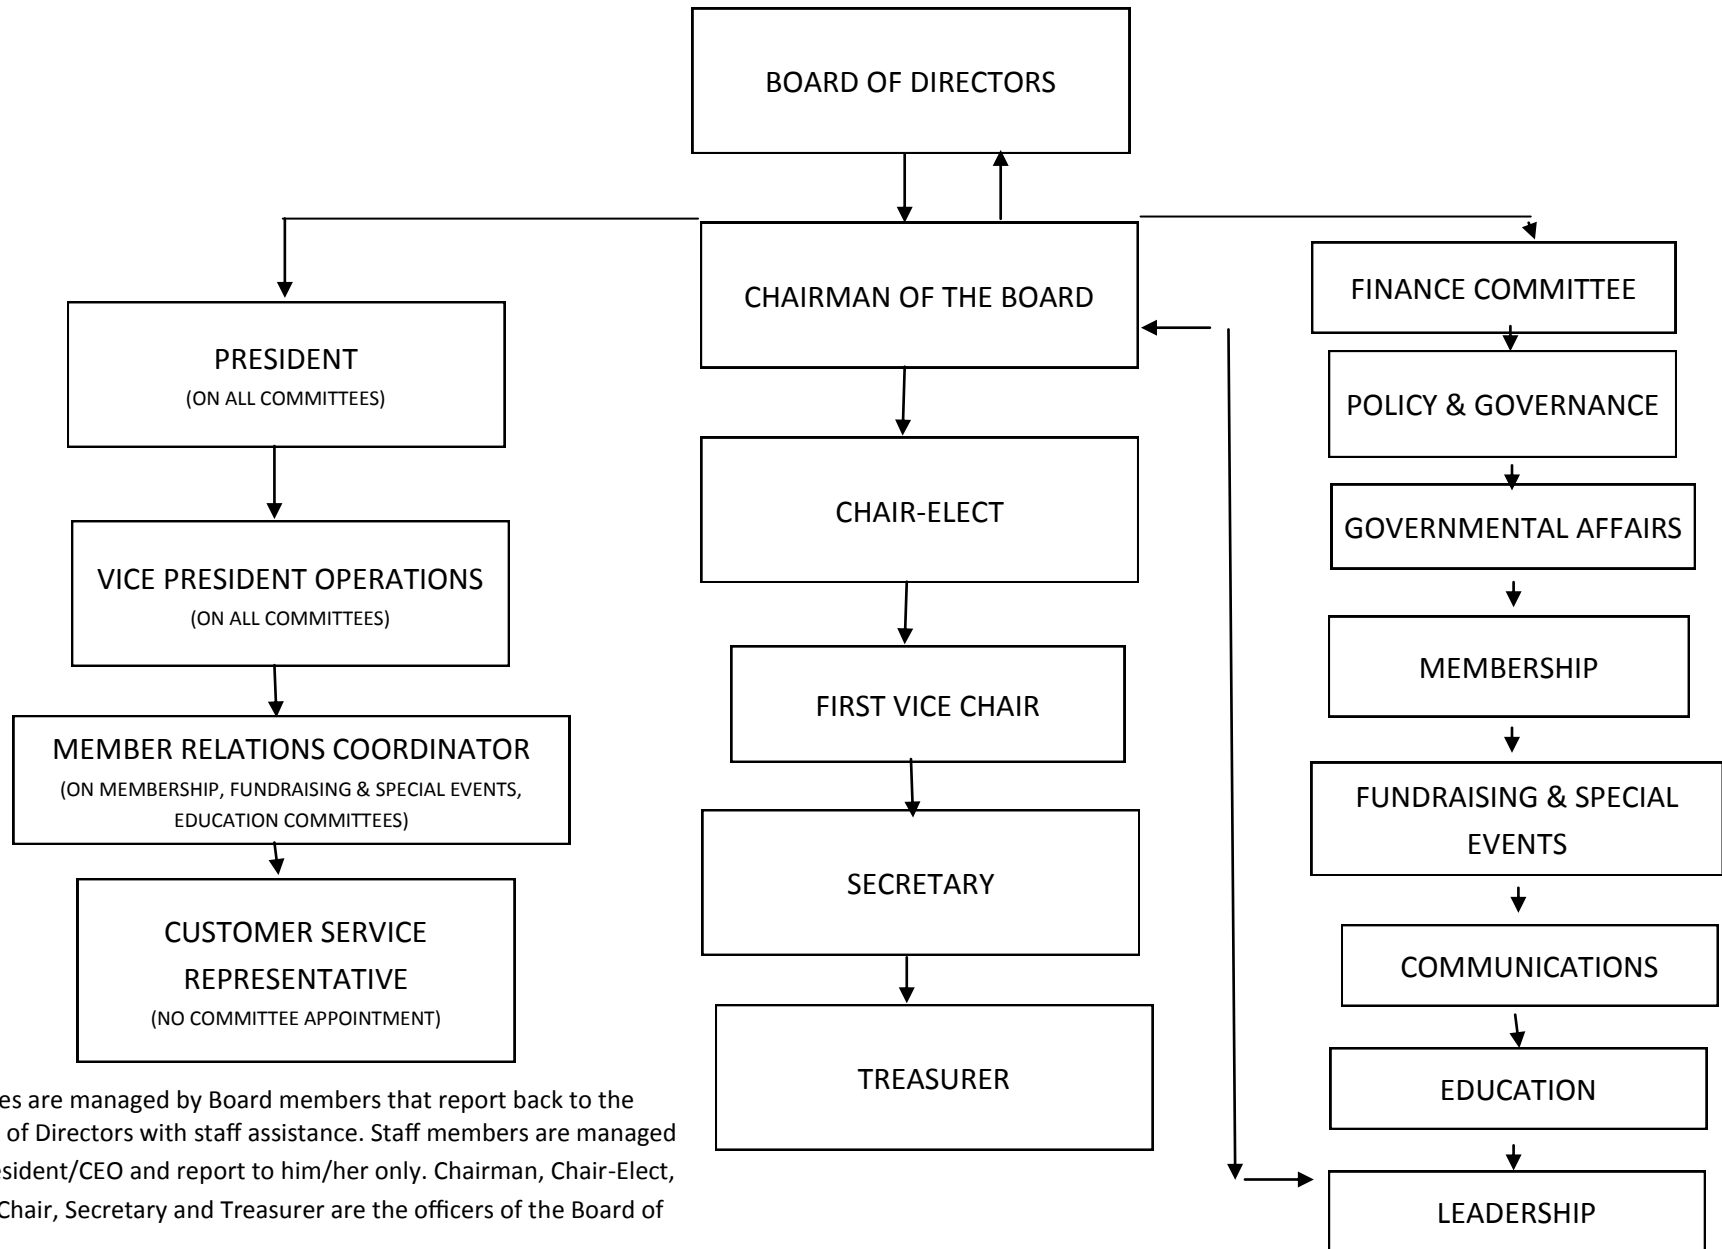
BOARD OF DIRECTORS

CHAIRMAN OF THE BOARD

PRESIDENT
(ON ALL COMMITTEES)

VICE PRESIDENT OPERATIONS
(ON ALL COMMITTEES)

MEMBER RELATIONS COORDINATOR
(ON MEMBERSHIP, FUNDRAISING & SPECIAL EVENTS, EDUCATION COMMITTEES)

CUSTOMER SERVICE REPRESENTATIVE
(NO COMMITTEE APPOINTMENT)

CHAIR-ELECT

FIRST VICE CHAIR

SECRETARY

TREASURER

FINANCE COMMITTEE

POLICY & GOVERNANCE

GOVERNMENTAL AFFAIRS

MEMBERSHIP

FUNDRAISING & SPECIAL EVENTS

COMMUNICATIONS

EDUCATION

LEADERSHIP

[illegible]es are managed by Board members that report back to the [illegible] of Directors with staff assistance. Staff members are managed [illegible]sident/CEO and report to him/her only. Chairman, Chair-Elect, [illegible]Chair, Secretary and Treasurer are the officers of the Board of